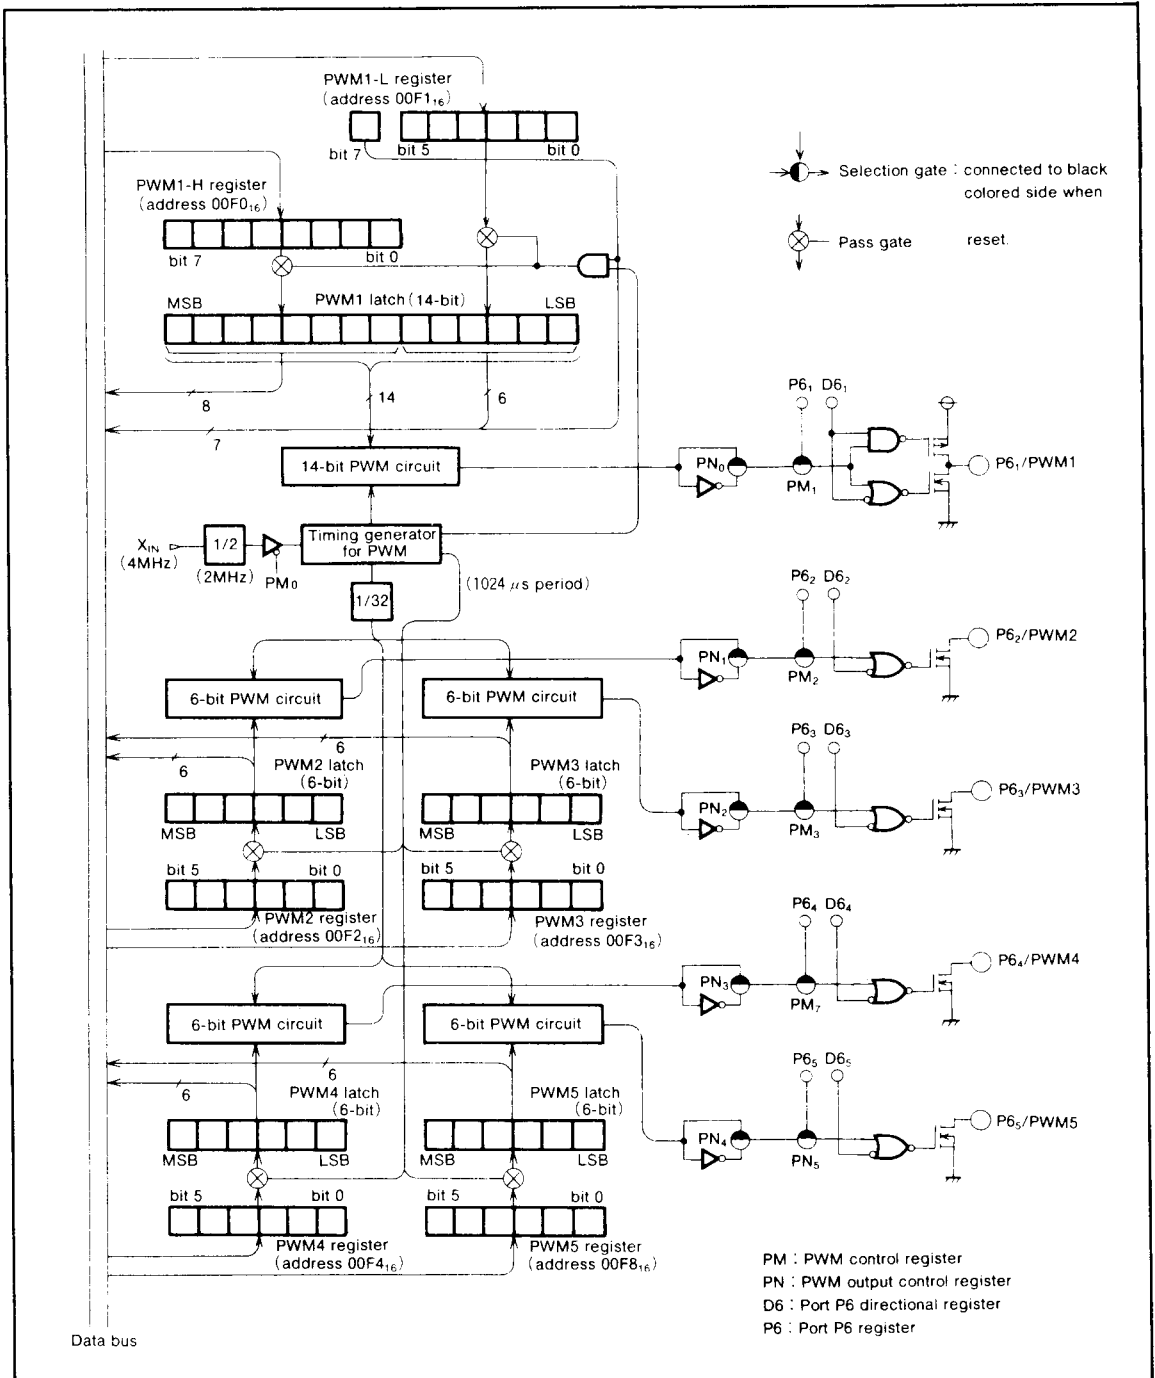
PWM1-L register
(address $00F1_{16}$)

bit 7
bit 5
bit 0

Selection gate : connected to black colored side when reset.

Pass gate

PWM1-H register
(address $00F0_{16}$)

bit 7
bit 0

MSB
PWM1 latch (14-bit)
LSB

8
14
6
7

$P6_1$ $D6_1$

14-bit PWM circuit

$PN_0$

$PM_1$

$P6_1$/PWM1

$X_{IN}$
(4MHz)
1/2
(2MHz)
$PM_0$
Timing generator for PWM
1/32
($1024\mu s$ period)

$P6_2$ $D6_2$

$PN_1$
$PM_2$
$P6_2$/PWM2

6-bit PWM circuit
6-bit PWM circuit

6
6
PWM2 latch
(6-bit)
PWM3 latch
(6-bit)

$P6_3$ $D6_3$

MSB
LSB
MSB
LSB

$PN_2$
$PM_3$
$P6_3$/PWM3

bit 5
bit 0
bit 5
bit 0

PWM2 register
(address $00F2_{16}$)
PWM3 register
(address $00F3_{16}$)

$P6_4$ $D6_4$

$PN_3$
$PM_7$
$P6_4$/PWM4

6-bit PWM circuit
6-bit PWM circuit

6
6
PWM4 latch
(6-bit)
PWM5 latch
(6-bit)

$P6_5$ $D6_5$

MSB
LSB
MSB
LSB

$PN_4$
$PN_5$
$P6_5$/PWM5

bit 5
bit 0
bit 5
bit 0

PWM4 register
(address $00F4_{16}$)
PWM5 register
(address $00F8_{16}$)

PM : PWM control register
PN : PWM output control register
D6 : Port P6 directional register
P6 : Port P6 register

Data bus